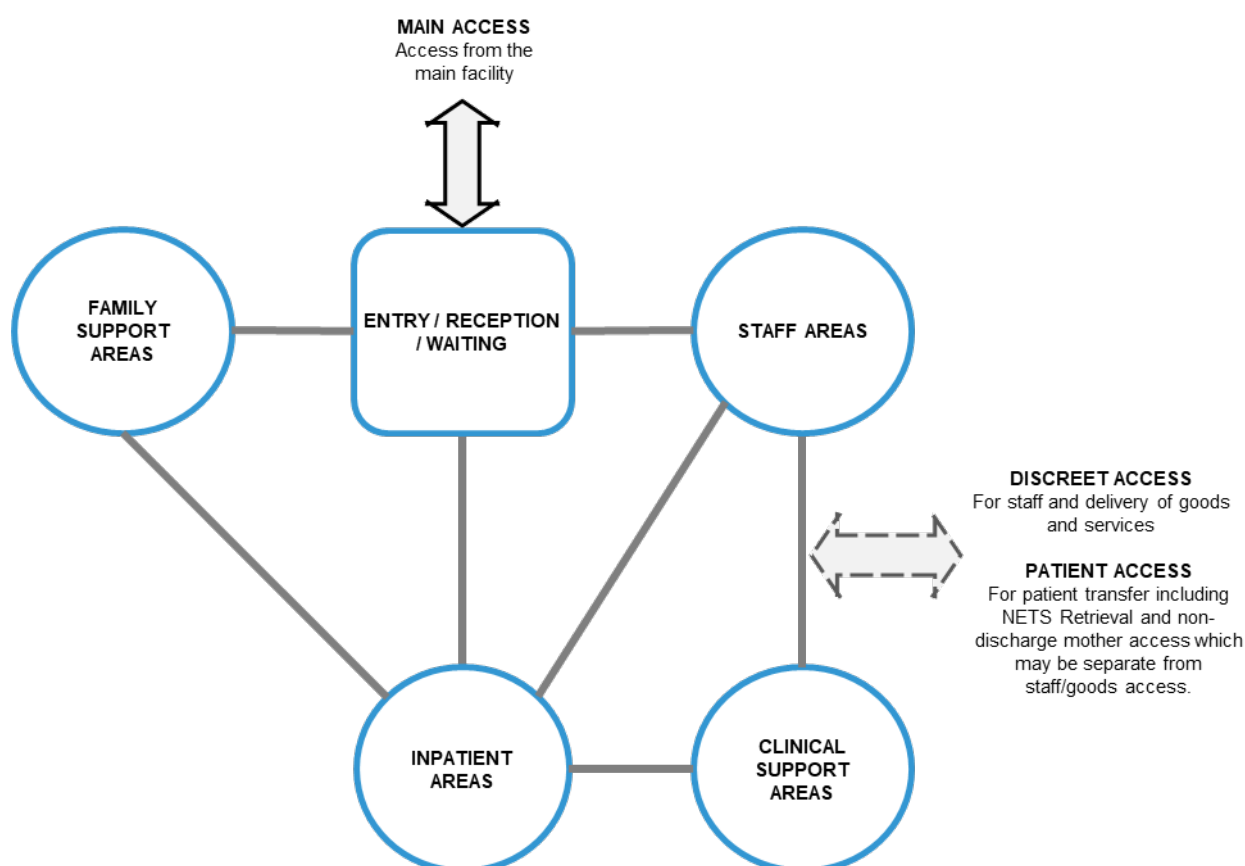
MAIN ACCESS
Access from the main facility

FAMILY SUPPORT AREAS

ENTRY / RECEPTION / WAITING

STAFF AREAS

DISCREET ACCESS
For staff and delivery of goods and services

PATIENT ACCESS
For patient transfer including NETS Retrieval and non-discharge mother access which may be separate from staff/goods access.

INPATIENT AREAS

CLINICAL SUPPORT AREAS